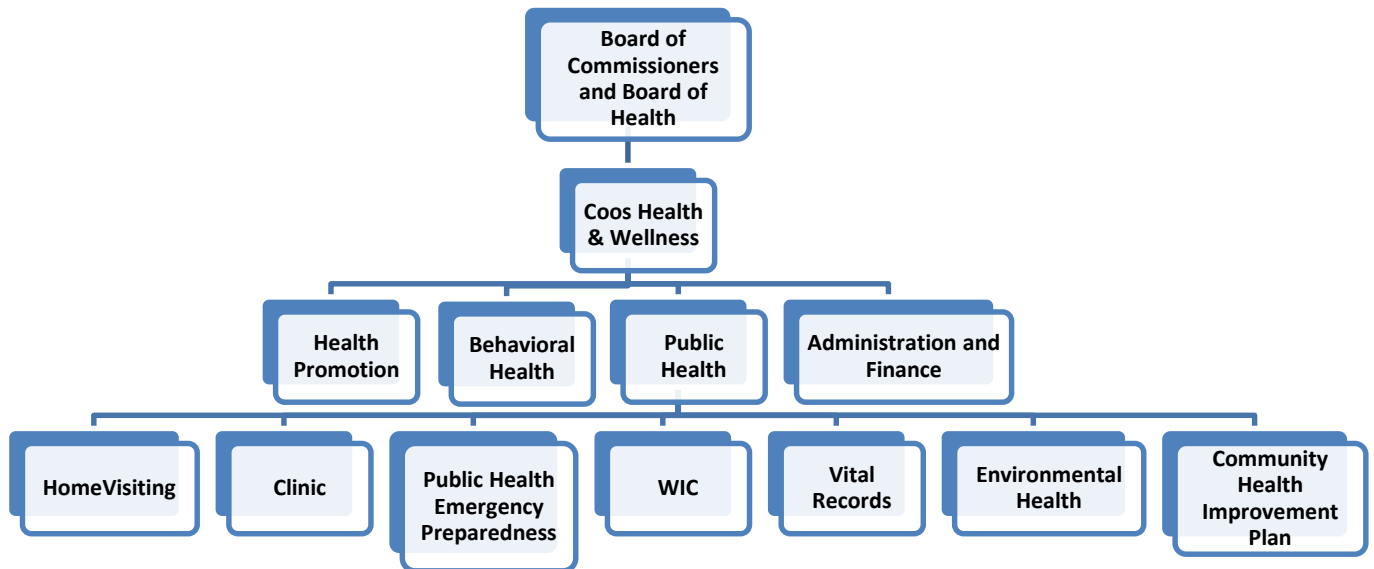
Board of Commissioners and Board of Health

Coos Health & Wellness

Health Promotion

Behavioral Health

Public Health

Administration and Finance

HomeVisiting

Clinic

Public Health Emergency Preparedness

WIC

Vital Records

Environmental Health

Community Health Improvement Plan